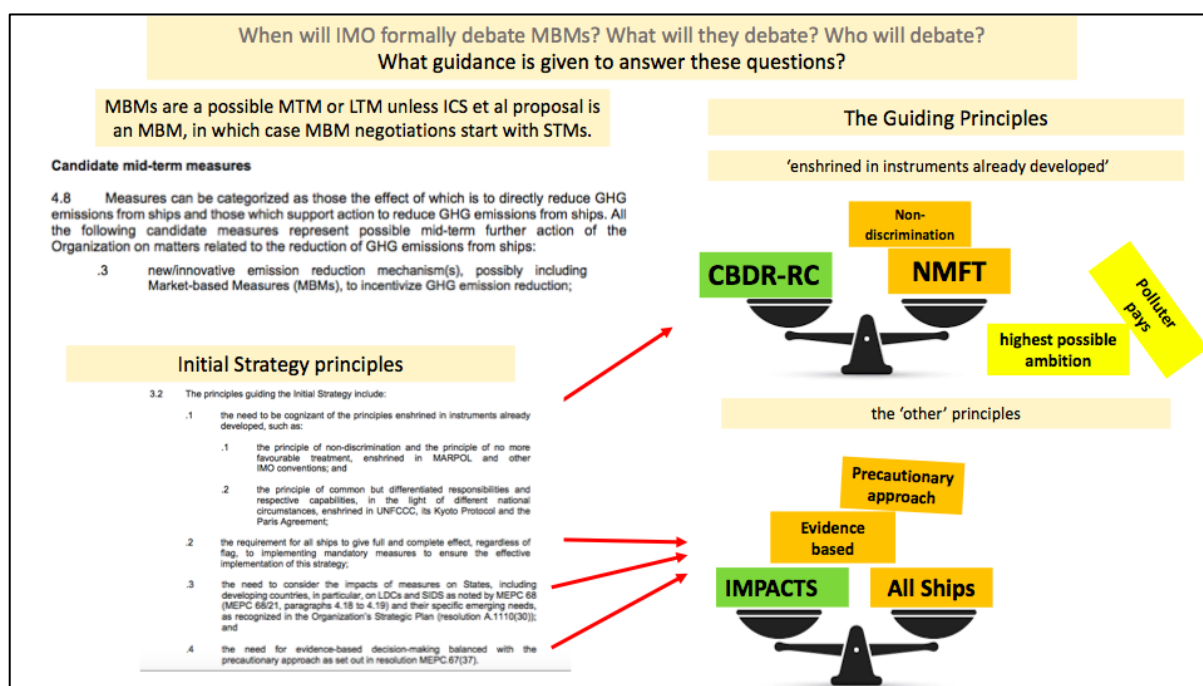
When will IMO formally debate MBMs? What will they debate? Who will debate?
What guidance is given to answer these questions?

MBMs are a possible MTM or LTM unless ICS et al proposal is an MBM, in which case MBM negotiations start with STMs.

Candidate mid-term measures

4.8 Measures can be categorized as those the effect of which is to directly reduce GHG emissions from ships and those which support action to reduce GHG emissions from ships. All the following candidate measures represent possible mid-term further action of the Organization on matters related to the reduction of GHG emissions from ships:

.3 new/innovative emission reduction mechanism(s), possibly including Market-based Measures (MBMs), to incentivize GHG emission reduction;

Initial Strategy principles

3.2 The principles guiding the Initial Strategy include:

.1 the need to be cognizant of the principles enshrined in instruments already developed, such as:

.1 the principle of non-discrimination and the principle of no more favourable treatment, enshrined in MARPOL and other IMO conventions; and

.2 the principle of common but differentiated responsibilities and respective capabilities, in the light of different national circumstances, enshrined in UNFCCC, its Kyoto Protocol and the Paris Agreement;

.2 the requirement for all ships to give full and complete effect, regardless of flag, to implementing mandatory measures to ensure the effective implementation of this strategy;

.3 the need to consider the impacts of measures on States, including developing countries, in particular, on LDCs and SIDS as noted by MEPC 68 (MEPC 68/21, paragraphs 4.18 to 4.19) and their specific emerging needs, as recognized in the Organization's Strategic Plan (resolution A.1110(30)); and

.4 the need for evidence-based decision-making balanced with the precautionary approach as set out in resolution MEPC.67(37).

The Guiding Principles

'enshrined in instruments already developed'

Non-discrimination

CBDR-RC

NMFT

Polluter pays

highest possible ambition

the 'other' principles

Precautionary approach

Evidence based

IMPACTS

All Ships